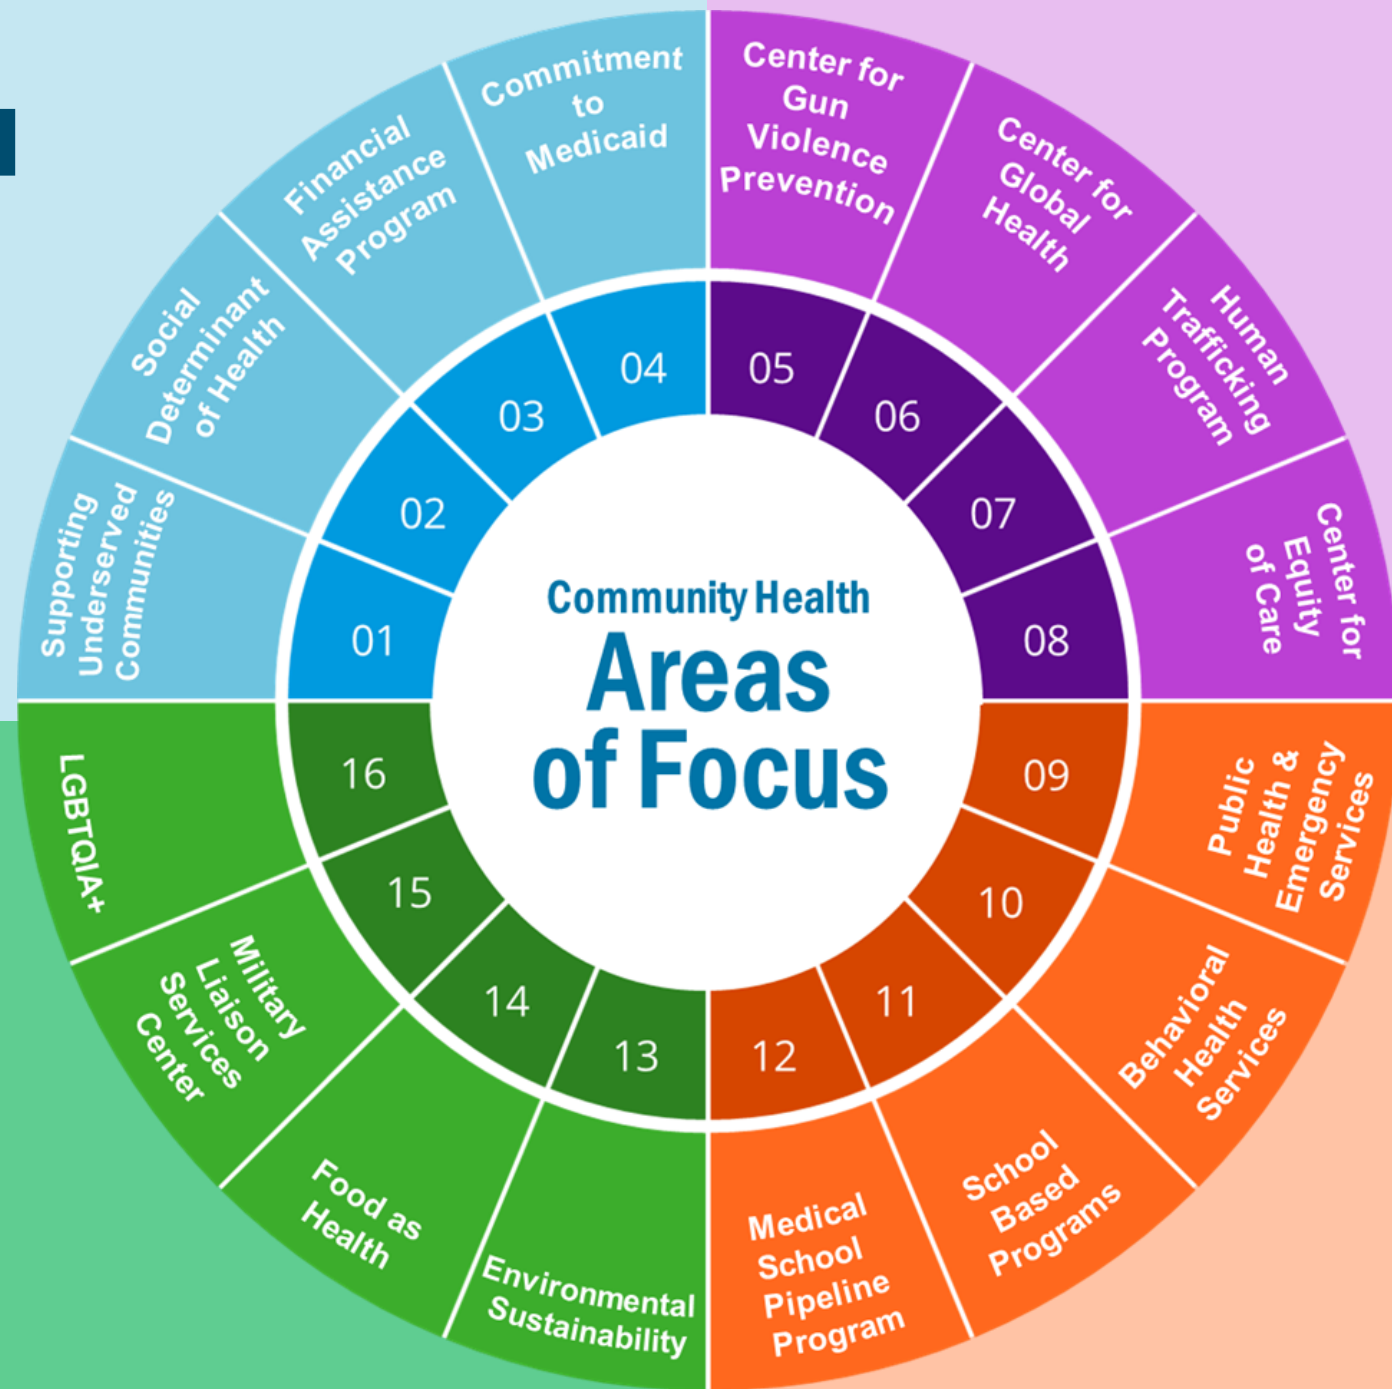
Community Health
Areas of Focus

01
Supporting Underserved Communities

02
Social Determinant of Health

03
Financial Assistance Program

04
Commitment to Medicaid

05
Center for Gun Violence Prevention

06
Center for Global Health

07
Human Trafficking Program

08
Center for Equity of Care

09
Public Health & Emergency Services

10
Behavioral Health Services

11
School Based Programs

12
Medical School Pipeline Program

13
Environmental Sustainability

14
Food as Health

15
Military Liaison Services Center

16
LGBTQIA+